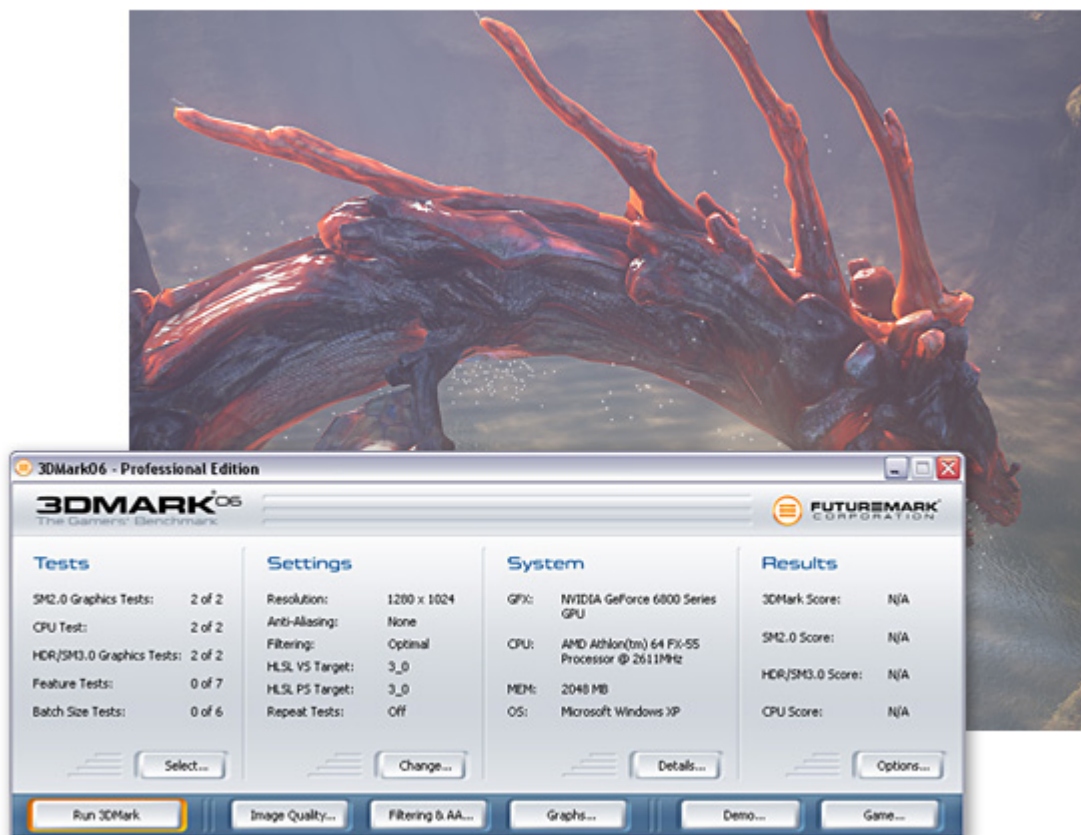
3DMark06 - Professional Edition

3DMARK06
The Gamers' Benchmark

FUTUREMARK
CORPORATION

Tests

| | |
|---|---|
| SM2.0 Graphics Tests: | 2 of 2 |
| CPU Test: | 2 of 2 |
| HDR/SM3.0 Graphics Tests: | 2 of 2 |
| Feature Tests: | 0 of 7 |
| Batch Size Tests: | 0 of 6 |

Select...

Settings

| | |
|---|---|
| Resolution: | 1280 x 1024 |
| Anti-Aliasing: | None |
| Filtering: | Optimal |
| HLSL VS Target: | 3_0 |
| HLSL PS Target: | 3_0 |
| Repeat Tests: | Off |

Change...

System

| | |
|---|---|
| GFX: | NVIDIA GeForce 6800 Series GPU |
| CPU: | AMD Athlon(tm) 64 FX-55 Processor @ 2611MHz |
| MEM: | 2048 MB |
| OS: | Microsoft Windows XP |

Details...

Results

| | |
|---|---|
| 3DMark Score: | N/A |
| SM2.0 Score: | N/A |
| HDR/SM3.0 Score: | N/A |
| CPU Score: | N/A |

Options...

Run 3DMark | Image Quality... | Filtering & AA... | Graphs... | Demo... | Game...